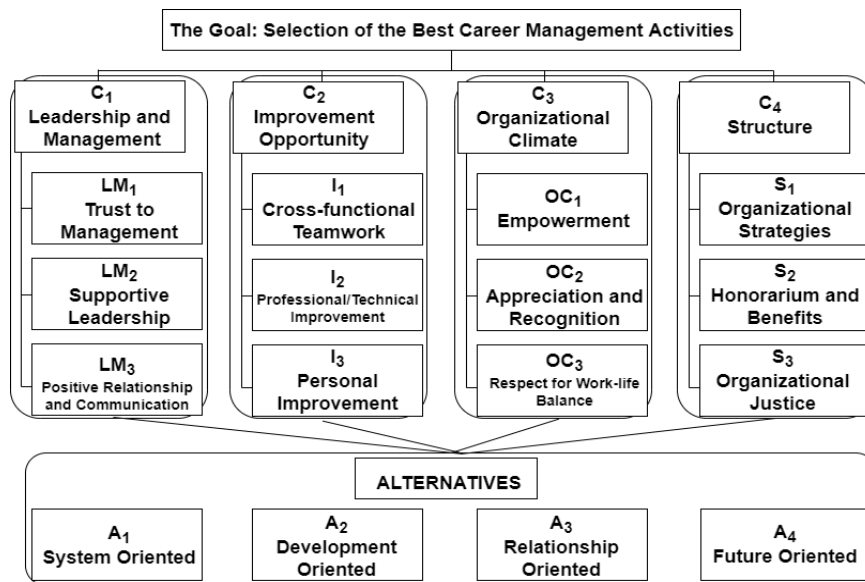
The Goal: Selection of the Best Career Management Activities

$C_1$
Leadership and Management

$LM_1$
Trust to Management

$LM_2$
Supportive Leadership

$LM_3$
Positive Relationship and Communication

$C_2$
Improvement Opportunity

$I_1$
Cross-functional Teamwork

$I_2$
Professional/Technical Improvement

$I_3$
Personal Improvement

$C_3$
Organizational Climate

$OC_1$
Empowerment

$OC_2$
Appreciation and Recognition

$OC_3$
Respect for Work-life Balance

$C_4$
Structure

$S_1$
Organizational Strategies

$S_2$
Honorarium and Benefits

$S_3$
Organizational Justice

ALTERNATIVES

$A_1$
System Oriented

$A_2$
Development Oriented

$A_3$
Relationship Oriented

$A_4$
Future Oriented